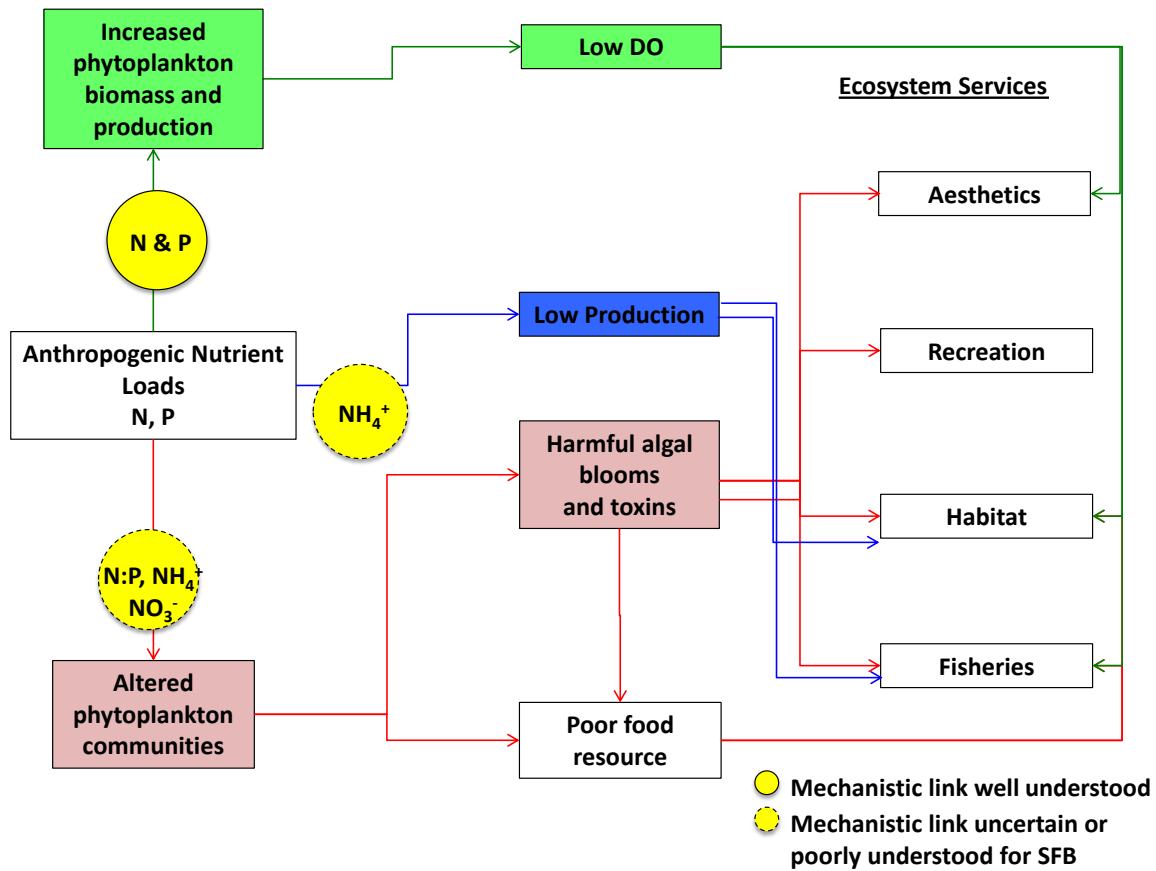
Increased phytoplankton biomass and production

Low DO

Ecosystem Services

N & P

Aesthetics

Low Production

Recreation

Anthropogenic Nutrient Loads N, P

$NH_4^+$

Harmful algal blooms and toxins

Habitat

N:P, $NH_4^+$ $NO_3^-$

Fisheries

Altered phytoplankton communities

Poor food resource

Mechanistic link well understood

Mechanistic link uncertain or poorly understood for SFB